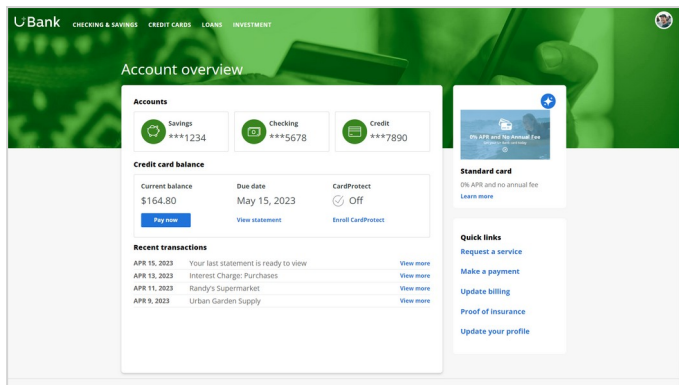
UBank CHECKING & SAVINGS CREDIT CARDS LOANS INVESTMENT

Account overview

Accounts

Savings
***1234

Checking
***5678

Credit
***7890

Credit card balance

Current balance
$164.80
Pay now

Due date
May 15, 2023
View statement

CardProtect
Off
Enroll CardProtect

Recent transactions

| | | |
|---|---|---|
| APR 15, 2023 | Your last statement is ready to view | View more |
| APR 13, 2023 | Interest Charge: Purchases | View more |
| APR 11, 2023 | Randy's Supermarket | View more |
| APR 9, 2023 | Urban Garden Supply | View more |

0% APR and No Annual Fee
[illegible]

Standard card
0% APR and no annual fee
Learn more

Quick links
Request a service
Make a payment
Update billing
Proof of insurance
Update your profile